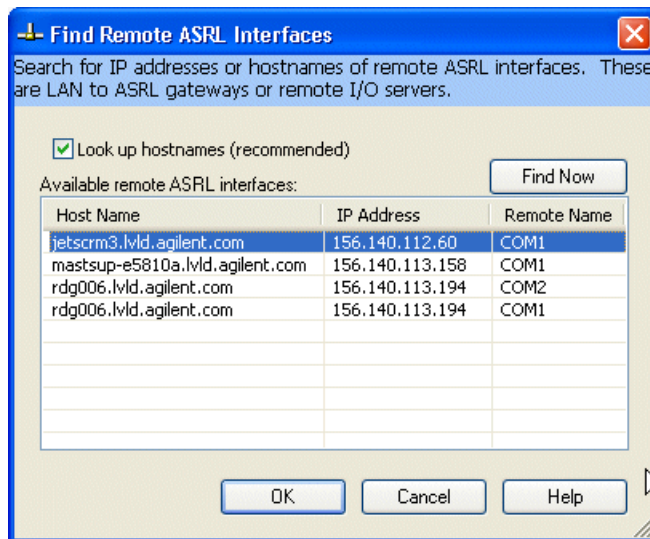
Find Remote ASRL Interfaces

Search for IP addresses or hostnames of remote ASRL interfaces. These are LAN to ASRL gateways or remote I/O servers.

Look up hostnames (recommended)

Available remote ASRL interfaces:

Find Now

| Host Name | IP Address | Remote Name |
|---|---|---|
| jetscrm3.lvld.agilent.com | 156.140.112.60 | COM1 |
| mastsup-e5810a.lvld.agilent.com | 156.140.113.158 | COM1 |
| rdg006.lvld.agilent.com | 156.140.113.194 | COM2 |
| rdg006.lvld.agilent.com | 156.140.113.194 | COM1 |

OK Cancel Help